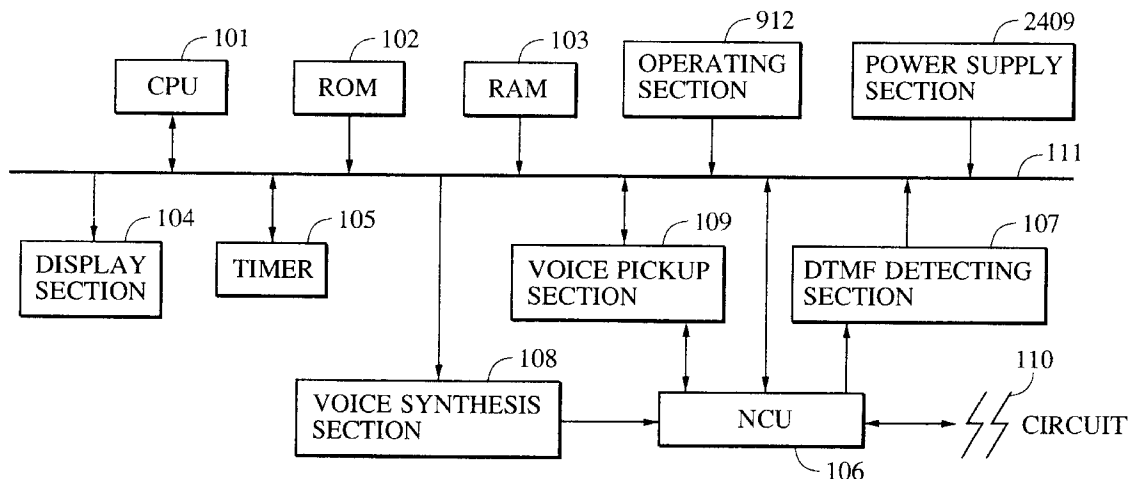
101
CPU
102
ROM
103
RAM
912
OPERATING SECTION
2409
POWER SUPPLY SECTION
111
104
DISPLAY SECTION
105
TIMER
109
VOICE PICKUP SECTION
107
DTMF DETECTING SECTION
108
VOICE SYNTHESIS SECTION
NCU
106
110
CIRCUIT